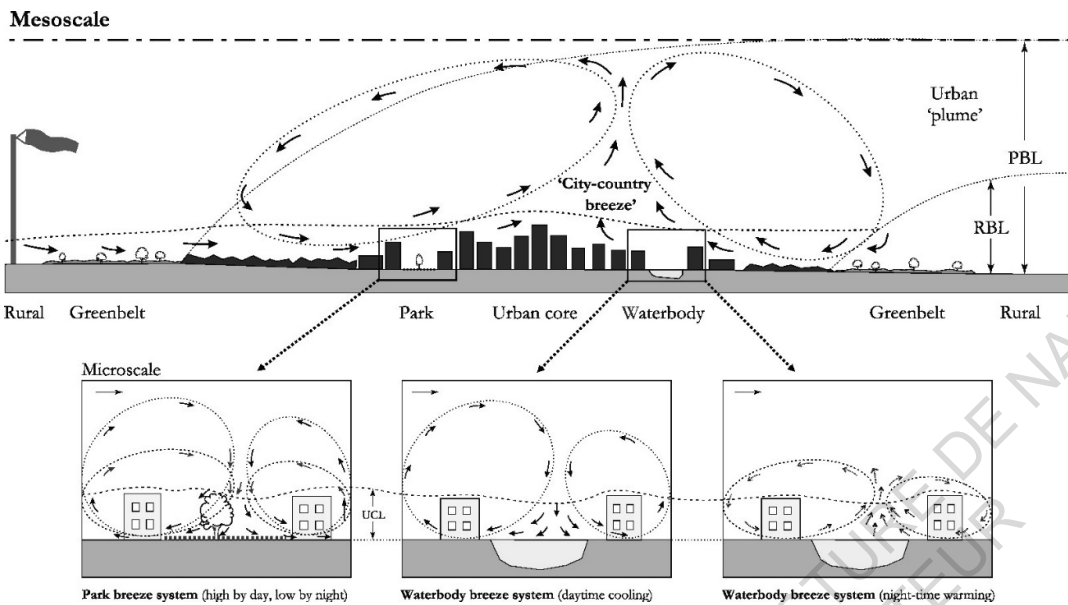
Mesoscale

Urban 'plume'

PBL

'City-country breeze'

RBL

Rural Greenbelt Park Urban core Waterbody Greenbelt Rural

Microscale

UCL

**Park breeze system** (high by day, low by night)

**Waterbody breeze system** (daytime cooling)

**Waterbody breeze system** (night-time warming)

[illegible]